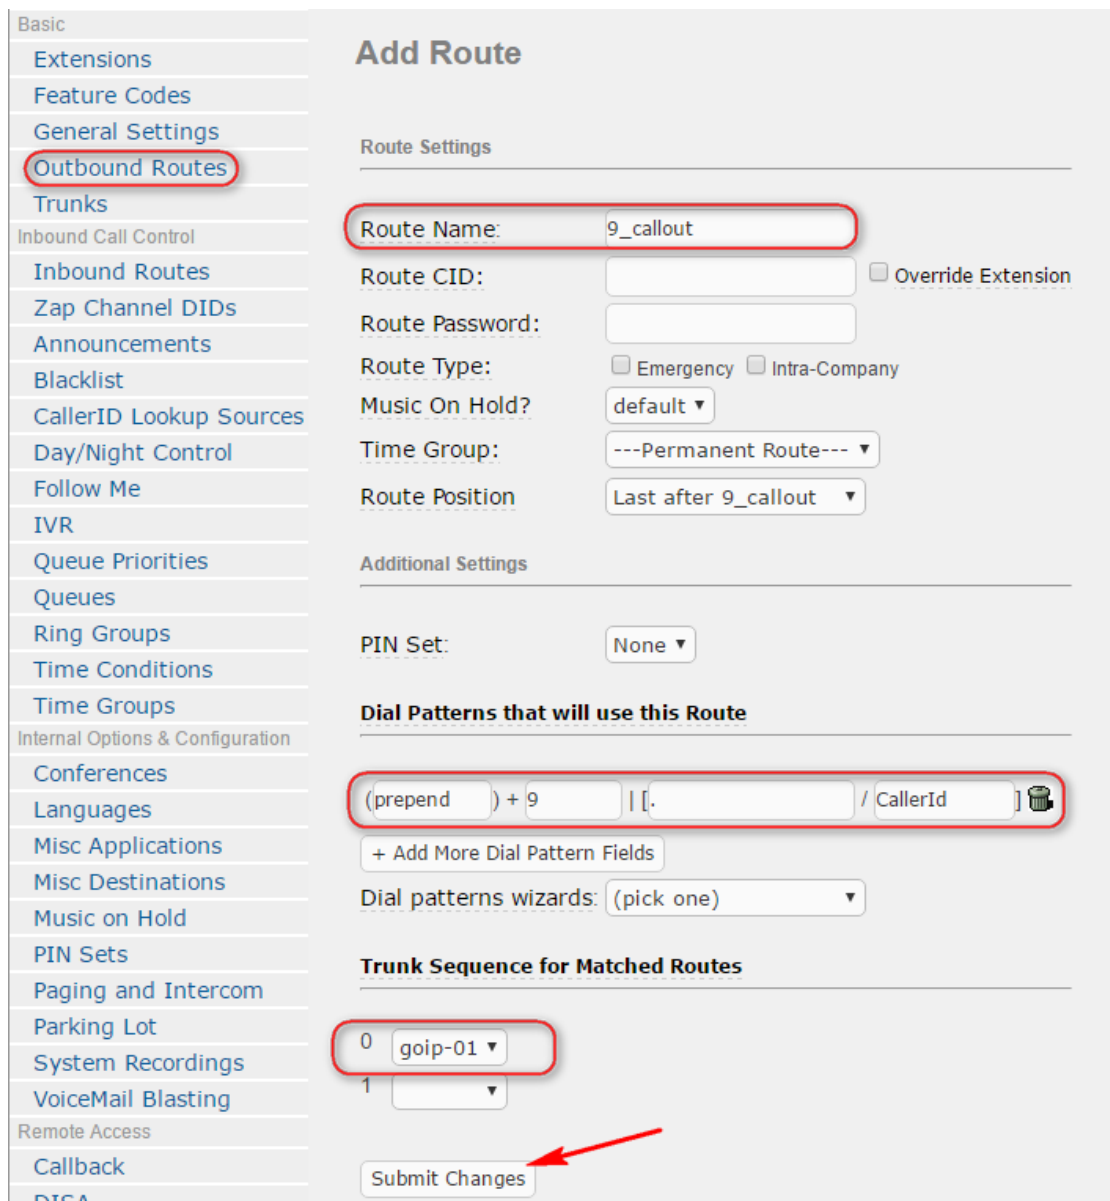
Basic
Extensions
Feature Codes
General Settings
Outbound Routes
Trunks
Inbound Call Control
Inbound Routes
Zap Channel DIDs
Announcements
Blacklist
CallerID Lookup Sources
Day/Night Control
Follow Me
IVR
Queue Priorities
Queues
Ring Groups
Time Conditions
Time Groups
Internal Options & Configuration
Conferences
Languages
Misc Applications
Misc Destinations
Music on Hold
PIN Sets
Paging and Intercom
Parking Lot
System Recordings
VoiceMail Blasting
Remote Access
Callback
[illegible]

Add Route

Route Settings

Route Name: 9_callout
Route CID: Override Extension
Route Password:
Route Type: Emergency Intra-Company
Music On Hold? default
Time Group: ---Permanent Route---
Route Position Last after 9_callout

Additional Settings

PIN Set: None

Dial Patterns that will use this Route

(prepend ) + 9 | [. / CallerId ]

+ Add More Dial Pattern Fields

Dial patterns wizards: (pick one)

Trunk Sequence for Matched Routes

0 goip-01
1

Submit Changes